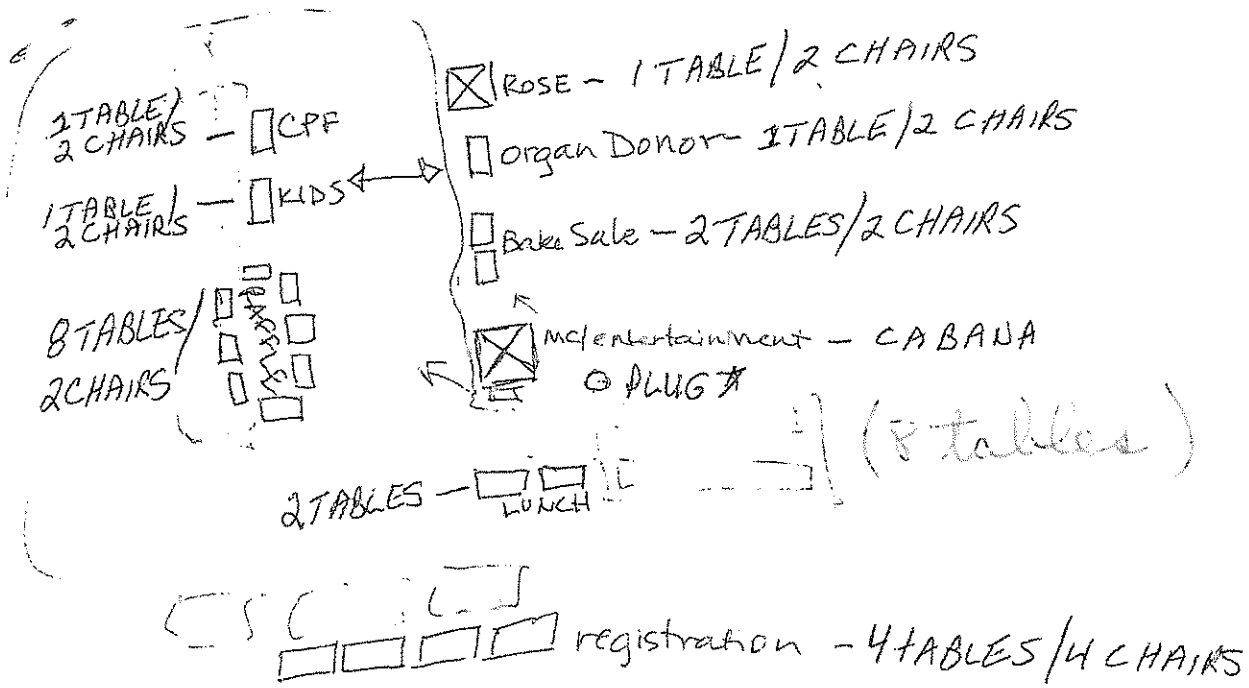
1TABLE/ 2 CHAIRS — CPF

1TABLE/ 2CHAIRS — KIDS

8TABLES/ 2CHAIRS

RAFFLE

ROSE - 1TABLE/2 CHAIRS

organ Donor - 1TABLE/2 CHAIRS

Bake Sale - 2TABLES/2 CHAIRS

mc/entertainment - CABANA

PLUG

(8 tables)

2TABLES — LUNCH

registration - 4TABLES/4 CHAIRS